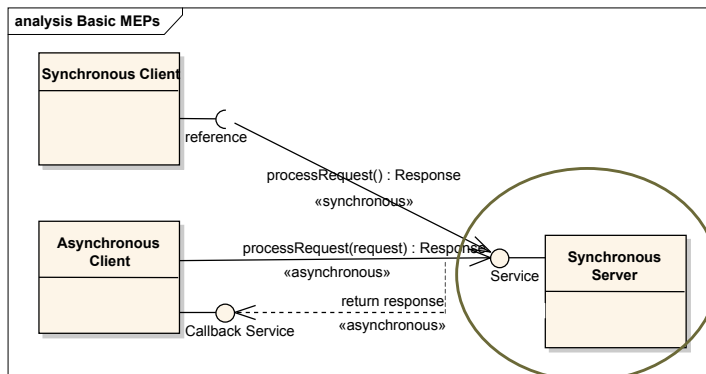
analysis Basic MEPs

Synchronous Client

reference

processRequest() : Response

«synchronous»

Asynchronous Client

processRequest(request) : Response

«asynchronous»

Service

Synchronous Server

return response

«asynchronous»

Callback Service